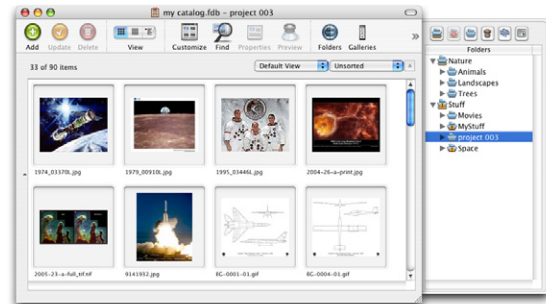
my catalog.fdb - project 003

Add Update Delete View Customize Find Properties Preview Folders Galleries

33 of 90 items

Default View

Unsorted

1974_03370L.jpg

1979_00910L.jpg

1995_03446L.jpg

2004-26-a-print.jpg

2005-23-a-full_tif.tif

9141932.jpg

EC-0001-01.gif

EC-0004-01.gif

Folders

Nature

Animals

Landscapes

Trees

Stuff

Movies

MyStuff

project 003

Space